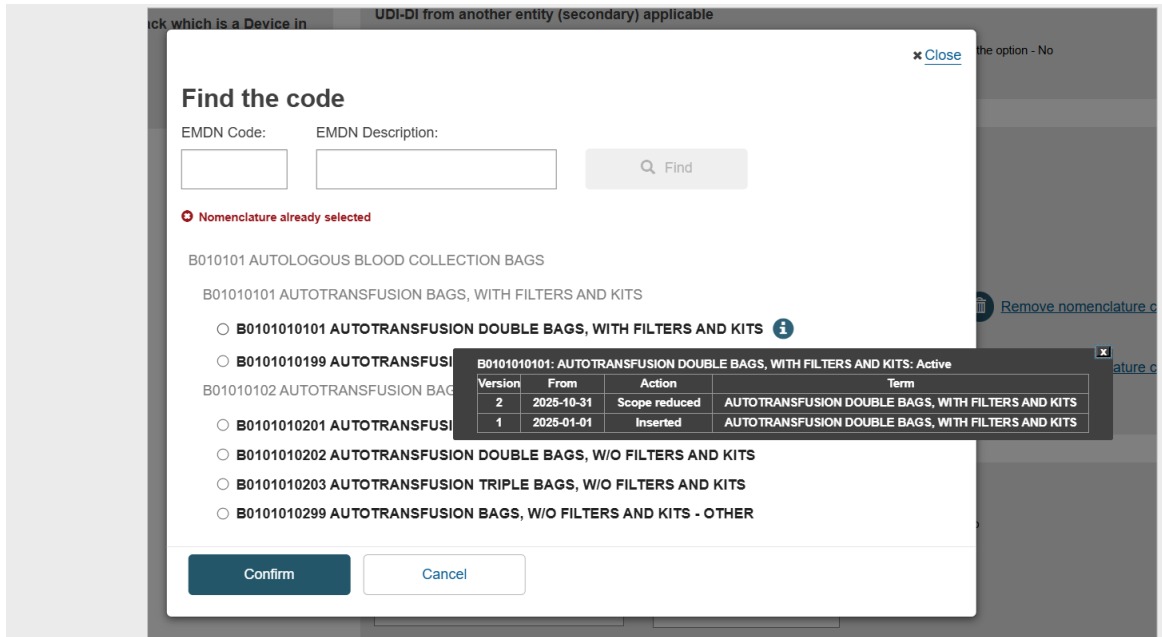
ack which is a Device in

UDI-DI from another entity (secondary) applicable

the option - No

Close

Find the code

EMDN Code:

EMDN Description:

Find

Nomenclature already selected

B010101 AUTOLOGOUS BLOOD COLLECTION BAGS

B01010101 AUTOTRANSFUSION BAGS, WITH FILTERS AND KITS

B0101010101 AUTOTRANSFUSION DOUBLE BAGS, WITH FILTERS AND KITS

B0101010199 AUTOTRANSFUSI

B01010102 AUTOTRANSFUSION BAG

B0101010201 AUTOTRANSFUSI

B0101010202 AUTOTRANSFUSION DOUBLE BAGS, W/O FILTERS AND KITS

B0101010203 AUTOTRANSFUSION TRIPLE BAGS, W/O FILTERS AND KITS

B0101010299 AUTOTRANSFUSION BAGS, W/O FILTERS AND KITS - OTHER

B0101010101: AUTOTRANSFUSION DOUBLE BAGS, WITH FILTERS AND KITS: Active

| Version | From | Action | Term |
|---|---|---|---|
| 2 | 2025-10-31 | Scope reduced | AUTOTRANSFUSION DOUBLE BAGS, WITH FILTERS AND KITS |
| 1 | 2025-01-01 | Inserted | AUTOTRANSFUSION DOUBLE BAGS, WITH FILTERS AND KITS |

Remove nomenclature c

ature c

Confirm

Cancel